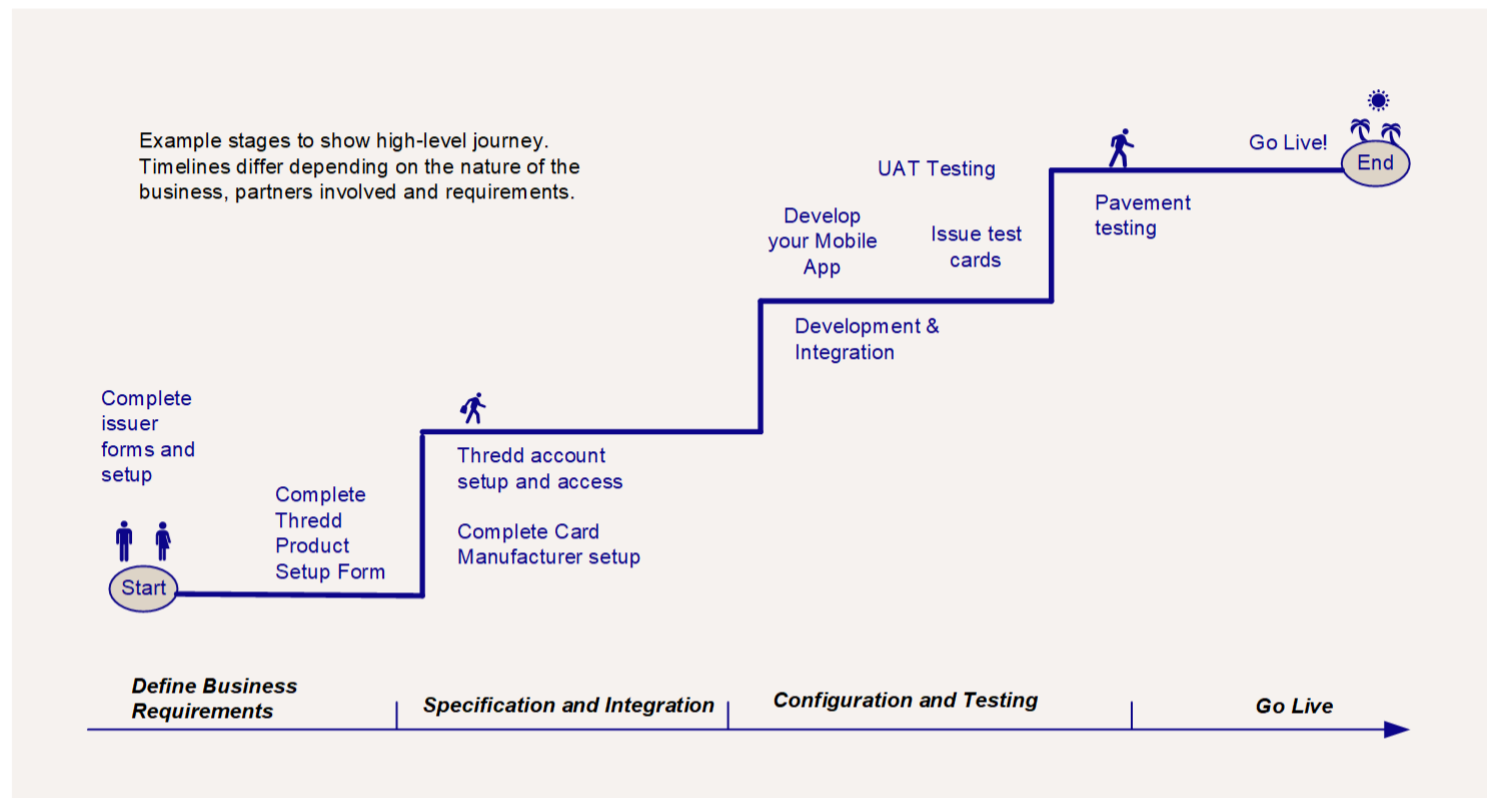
Example stages to show high-level journey. Timelines differ depending on the nature of the business, partners involved and requirements.

Complete issuer forms and setup

Start

Complete Thredd Product Setup Form

Thredd account setup and access

Complete Card Manufacturer setup

Develop your Mobile App

Development & Integration

UAT Testing

Issue test cards

Pavement testing

Go Live!

End

Define Business Requirements

Specification and Integration

Configuration and Testing

Go Live